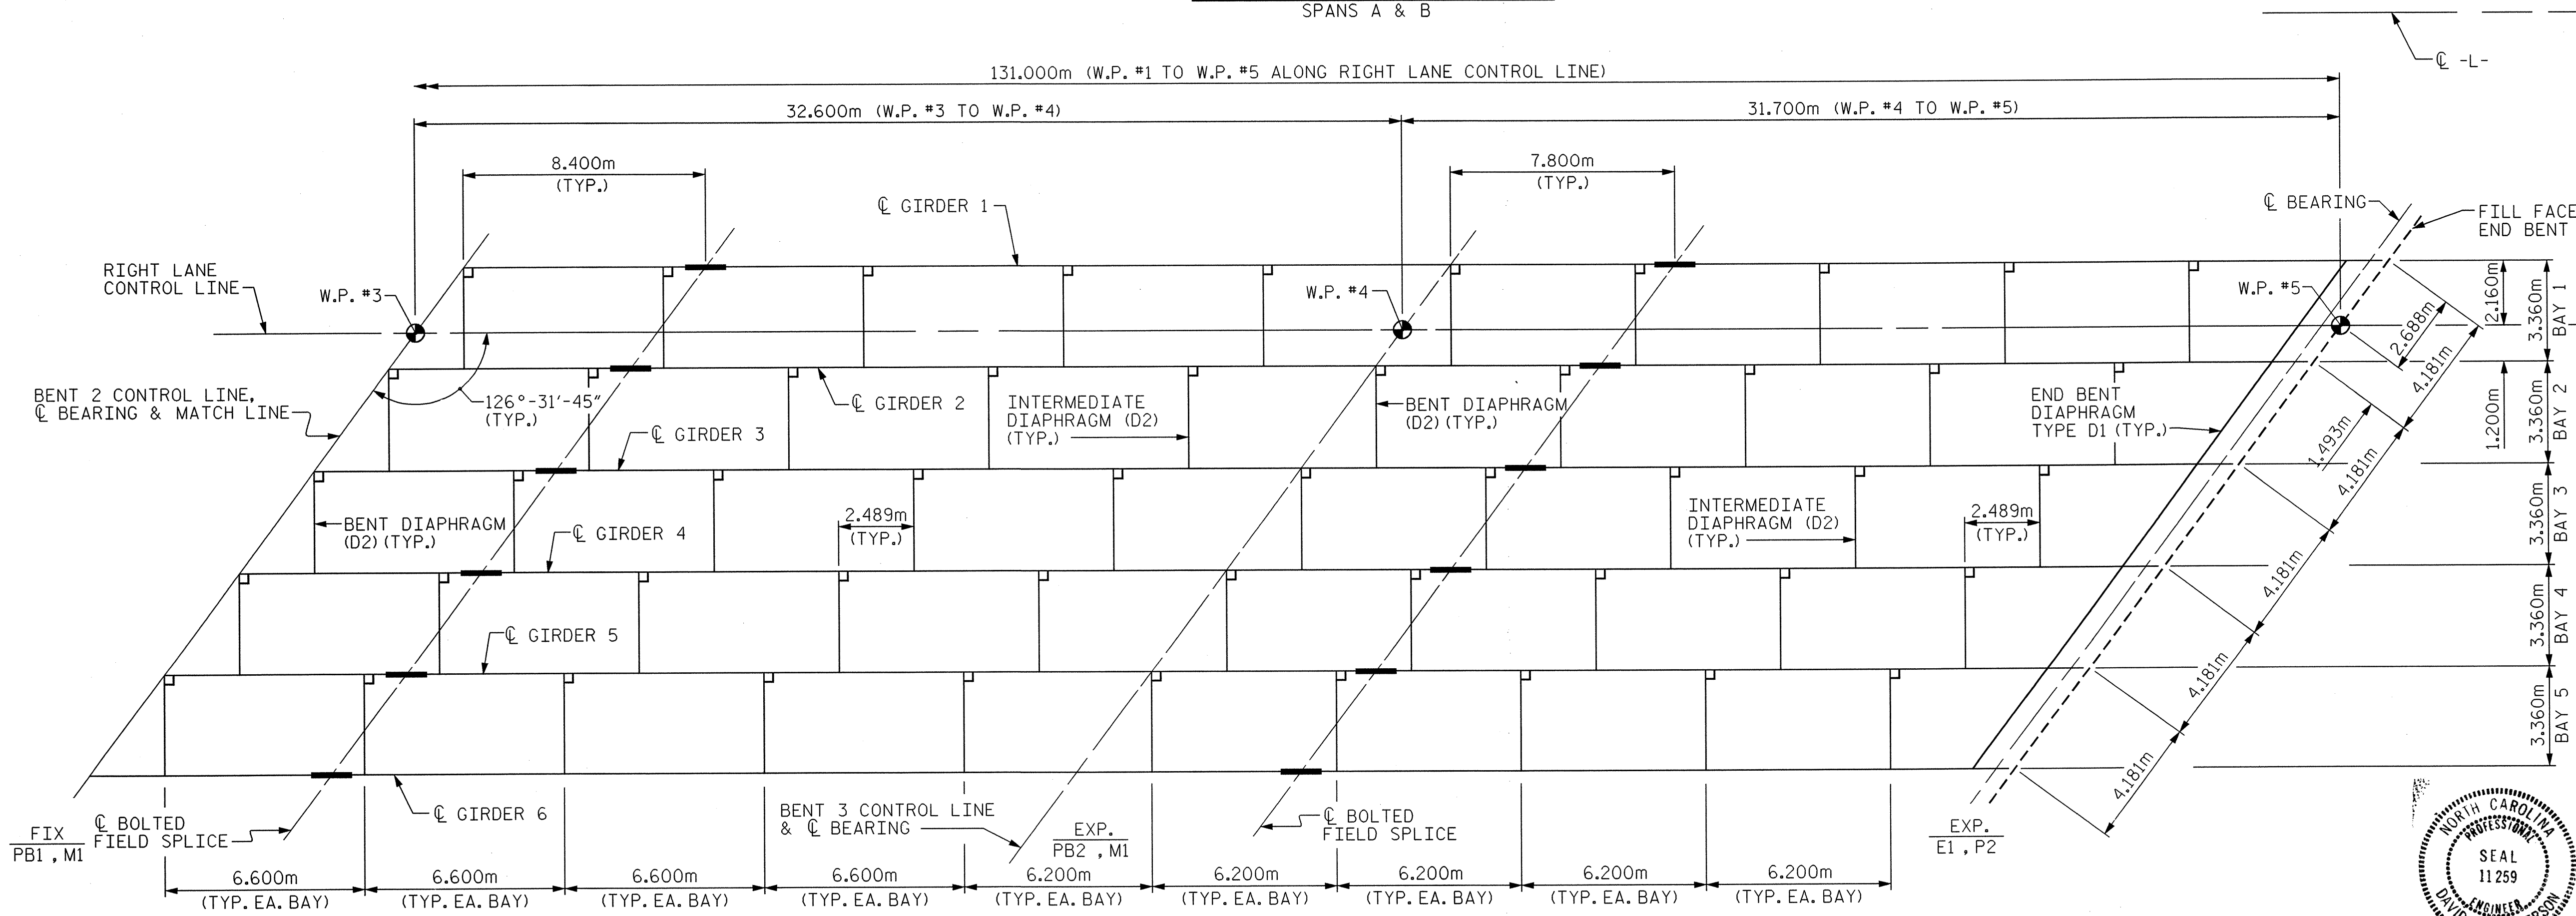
SPANS A & B

℄ -L-

131.000m (W.P. #1 TO W.P. #5 ALONG RIGHT LANE CONTROL LINE)

32.600m (W.P. #3 TO W.P. #4)

31.700m (W.P. #4 TO W.P. #5)

8.400m (TYP.)

7.800m (TYP.)

℄ GIRDER 1

℄ BEARING

FILL FACE END BENT

RIGHT LANE CONTROL LINE

W.P. #3

W.P. #4

W.P. #5

2.160m

3.360m BAY 1

2.688m

4.181m

BENT 2 CONTROL LINE, ℄ BEARING & MATCH LINE

126°-31′-45″ (TYP.)

℄ GIRDER 2

INTERMEDIATE DIAPHRAGM (D2) (TYP.)

BENT DIAPHRAGM (D2) (TYP.)

END BENT DIAPHRAGM TYPE D1 (TYP.)

1.200m

3.360m BAY 2

℄ GIRDER 3

1.493m

4.181m

BENT DIAPHRAGM (D2) (TYP.)

2.489m (TYP.)

℄ GIRDER 4

INTERMEDIATE DIAPHRAGM (D2) (TYP.)

2.489m (TYP.)

3.360m BAY 3

4.181m

℄ GIRDER 5

3.360m BAY 4

4.181m

3.360m BAY 5

4.181m

FIX PB1 , M1

℄ BOLTED FIELD SPLICE

℄ GIRDER 6

BENT 3 CONTROL LINE & ℄ BEARING

EXP. PB2 , M1

℄ BOLTED FIELD SPLICE

EXP. E1 , P2

6.600m (TYP. EA. BAY)

6.600m (TYP. EA. BAY)

6.600m (TYP. EA. BAY)

6.600m (TYP. EA. BAY)

6.200m (TYP. EA. BAY)

6.200m (TYP. EA. BAY)

6.200m (TYP. EA. BAY)

6.200m (TYP. EA. BAY)

6.200m (TYP. EA. BAY)

NORTH CAROLINA PROFESSIONAL SEAL 11259 ENGINEER DAVI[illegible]RSON